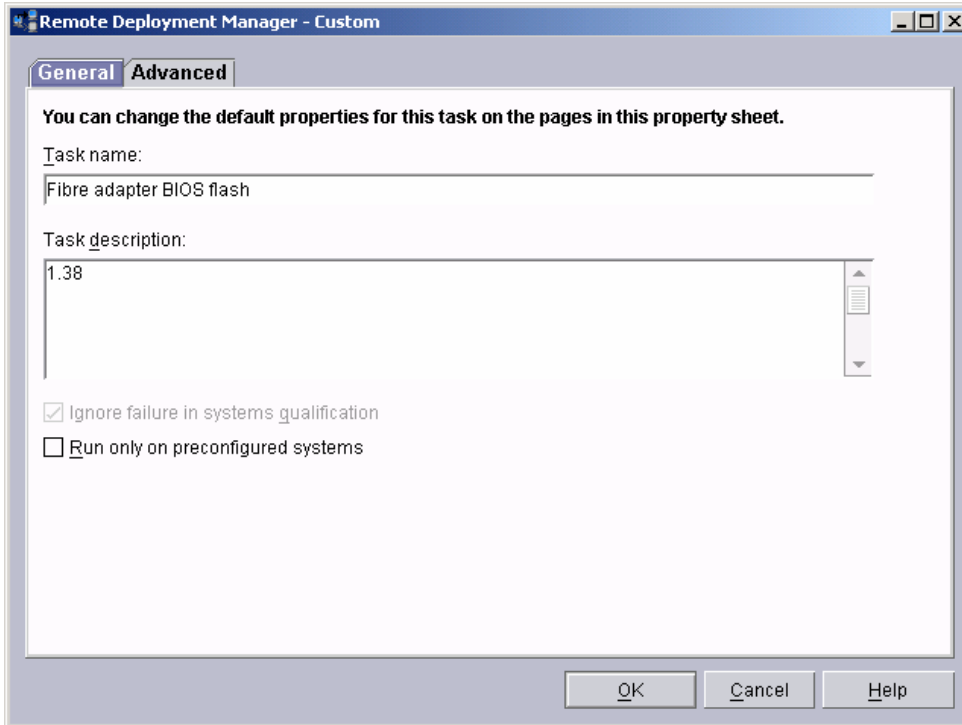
Remote Deployment Manager - Custom

General Advanced

You can change the default properties for this task on the pages in this property sheet.

Task name:

Fibre adapter BIOS flash

Task description:

1.38

Ignore failure in systems qualification

Run only on preconfigured systems

OK Cancel Help